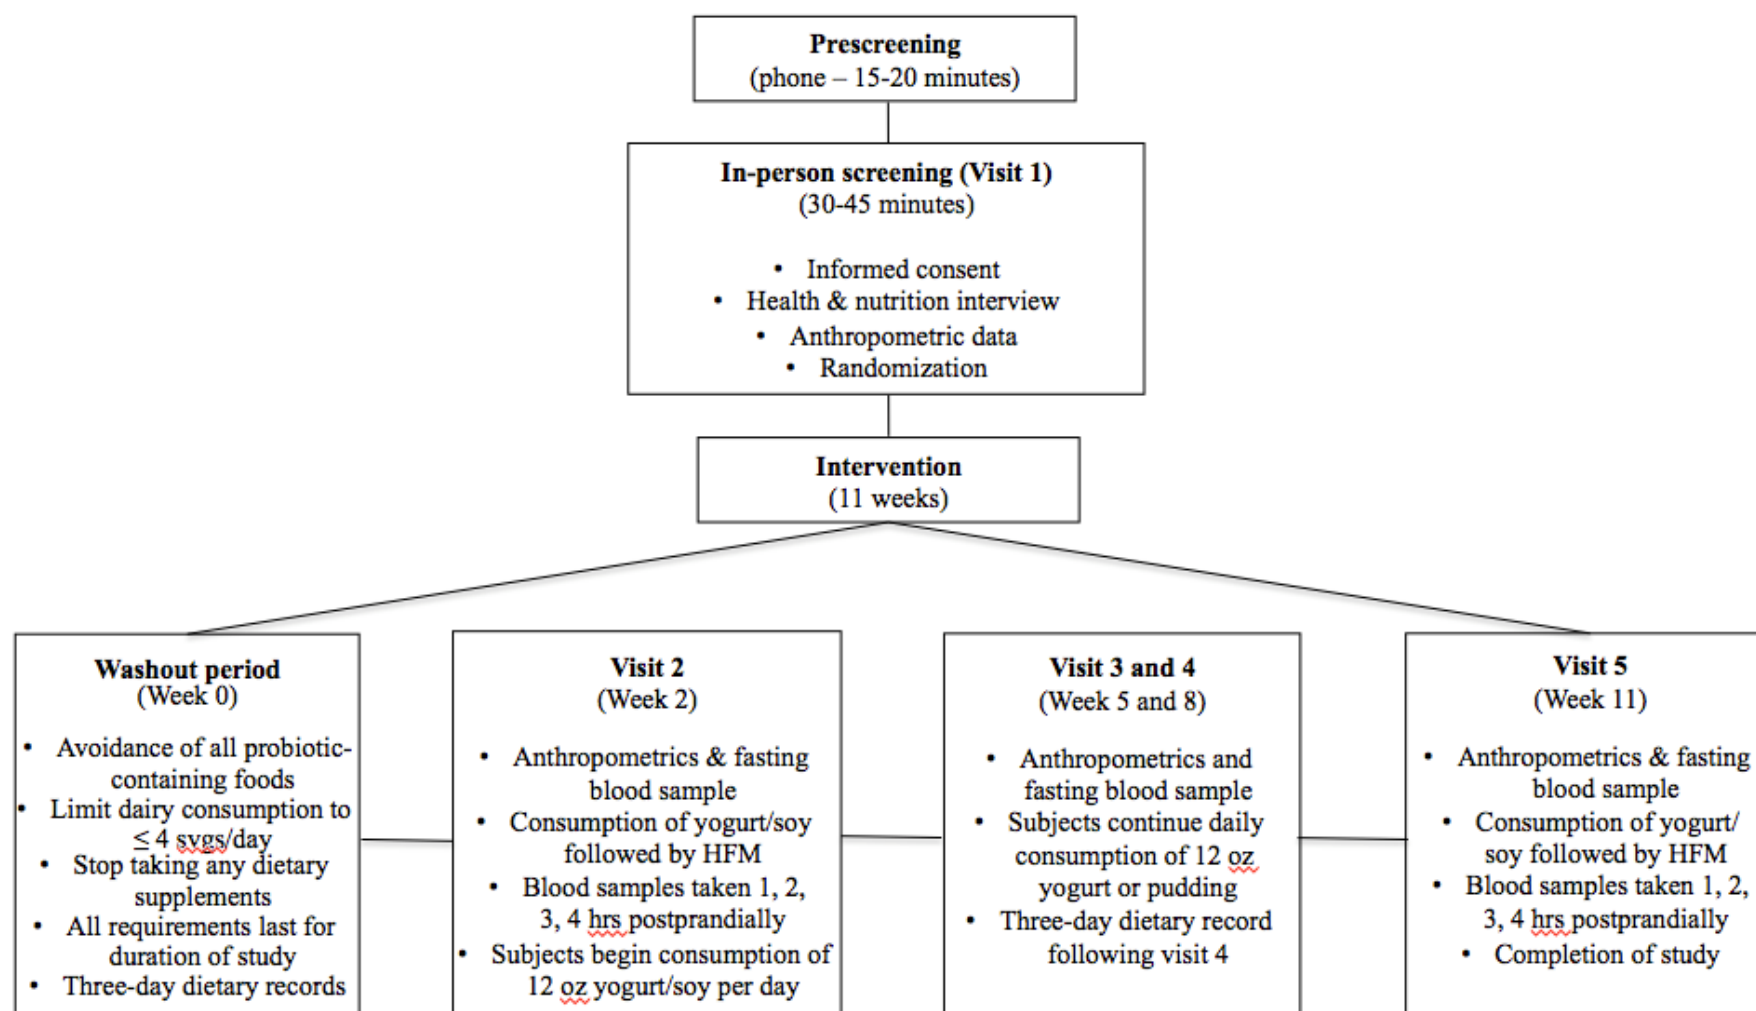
**Prescreening**
(phone – 15-20 minutes)

**In-person screening (Visit 1)**
(30-45 minutes)

- Informed consent
- Health & nutrition interview
- Anthropometric data
- Randomization

**Intervention**
(11 weeks)

**Washout period**
(Week 0)

- Avoidance of all probiotic-containing foods
- Limit dairy consumption to $\leq 4$ svgs/day
- Stop taking any dietary supplements
- All requirements last for duration of study
- Three-day dietary records

**Visit 2**
(Week 2)

- Anthropometrics & fasting blood sample
- Consumption of yogurt/soy followed by HFM
- Blood samples taken 1, 2, 3, 4 hrs postprandially
- Subjects begin consumption of 12 oz yogurt/soy per day

**Visit 3 and 4**
(Week 5 and 8)

- Anthropometrics and fasting blood sample
- Subjects continue daily consumption of 12 oz yogurt or pudding
- Three-day dietary record following visit 4

**Visit 5**
(Week 11)

- Anthropometrics & fasting blood sample
- Consumption of yogurt/ soy followed by HFM
- Blood samples taken 1, 2, 3, 4 hrs postprandially
- Completion of study